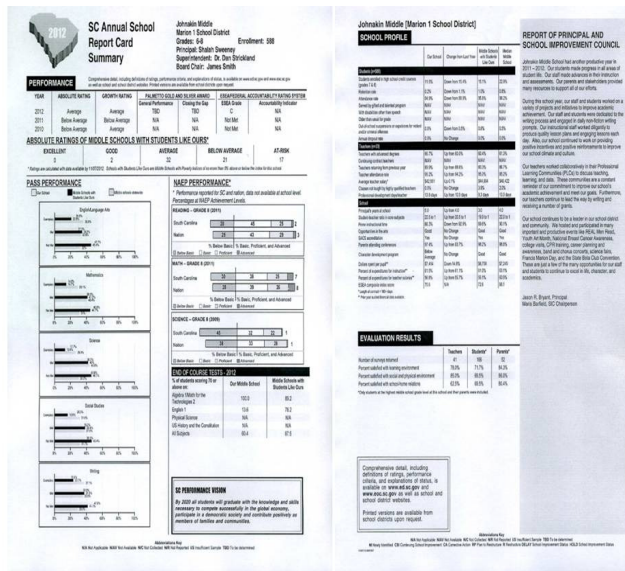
2012

SC Annual School Report Card Summary

Johnakin Middle
Marion 1 School District
Grades: 6-8 Enrollment: 588
Principal: Shalin Sweeney
Superintendent: Dr. Don Strickland
Board Chair: James Smith

PERFORMANCE

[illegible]

| YEAR | ABSOLUTE RATING | GROWTH RATING | PALMETTO GOLD AND SILVER AWARDS General Performance | Closing the Gap | ESEA/FEDERAL ACCOUNTABILITY RATING SYSTEM ESEA Grade | Accountability Indicator |
|---|---|---|---|---|---|---|
| 2012 | Average | Average | TBD | TBD | C | N/A |
| 2011 | Below Average | Below Average | N/A | N/A | Not Met | N/A |
| 2010 | Below Average | Average | N/A | N/A | Not Met | N/A |

ABSOLUTE RATINGS OF MIDDLE SCHOOLS WITH STUDENTS LIKE OURS*

| EXCELLENT | GOOD | AVERAGE | BELOW AVERAGE | AT-RISK |
|---|---|---|---|---|
| 0 | 2 | 32 | 21 | 17 |

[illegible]

PASS PERFORMANCE

Our School / Middle Schools with Students Like Ours / Middle schools statewide

English/Language Arts

Mathematics

Science

Social Studies

Writing

NAEP PERFORMANCE*

* Performance reported for SC and nation, data not available at school level. Percentages at NAEP Achievement Levels.

READING – GRADE 8 (2011)

South Carolina 28 | 48 | 29 | 2
Nation 25 | 43 | 29 | 3
% Below Basic % Basic, Proficient, and Advanced

MATH – GRADE 8 (2011)

South Carolina 35 | 35 | 23 | 7
Nation 28 | 39 | 35 | 8
% Below Basic % Basic, Proficient, and Advanced

SCIENCE – GRADE 8 (2009)

South Carolina 45 | 33 | 22 | 1
Nation 38 | 33 | 28 | 1
% Below Basic % Basic, Proficient, and Advanced

END OF COURSE TESTS - 2012

| % of students scoring 70 or above on: | Our Middle School | Middle Schools with Students Like Ours |
|---|---|---|
| Algebra I/Math for the Technologies 2 | 100.0 | 99.2 |
| English 1 | 13.6 | 78.2 |
| Physical Science | N/A | N/A |
| US History and the Constitution | N/A | N/A |
| All Subjects | 68.4 | 87.5 |

SC PERFORMANCE VISION

By 2020 all students will graduate with the knowledge and skills necessary to compete successfully in the global economy, participate in a democratic society and contribute positively as members of families and communities.

Abbreviations Key
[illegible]

Johnakin Middle [Marion 1 School District]

SCHOOL PROFILE

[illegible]

REPORT OF PRINCIPAL AND SCHOOL IMPROVEMENT COUNCIL

Johnakin Middle School had another productive year in 2011 – 2012. Our students made progress in all areas of student life. Our staff made advances in their instruction and assessments. Our parents and stakeholders provided many resources to support all of our efforts.

During this school year, our staff and students worked on a variety of projects and initiatives to improve academic achievement. Our staff and students were dedicated to the writing process and engaged in daily non-fiction writing prompts. Our instructional staff worked diligently to produce quality lesson plans and engaging lessons each day. Also, our school continued to work on providing positive incentives and positive reinforcements to improve our school climate and culture.

Our teachers worked collaboratively in their Professional Learning Communities (PLCs) to discuss learning, teaching, and data. These communities are a constant reminder of our commitment to improve our school's academic achievement and our goals. Furthermore, our teachers continue to lead the way by setting and receiving a number of grants.

Our school continues to be a leader in our school district and community. We hosted and participated in many programs and productive events like REAL Men Read, Youth Art Month, National Bread Cancer Awareness, college visits, CPR training, career planning and awareness, band and chorus concerts, science fairs, France Marion Day, and the State Beta Club Convention. These are just a few of the many opportunities for our staff and students to continue to excel in life, character, and academics.

Jason R. Bryant, Principal
Maria Banfield, SIC Chairperson

EVALUATION RESULTS

| | Teachers | Students* | Parents* |
|---|---|---|---|
| Number of surveys returned | 41 | 166 | 92 |
| Percent satisfied with learning environment | 78.0% | 71.7% | 84.3% |
| Percent satisfied with social and physical environment | 85.0% | 68.6% | 86.8% |
| Percent satisfied with school-home relations | 92.5% | 69.5% | 90.4% |

*Only students at the highest middle school grade level at this school and their parents were included.

Comprehensive detail, including definitions of ratings, performance criteria, and explanations of status, is available on www.ed.sc.gov and www.eoc.sc.gov as well as school and school district websites.

Printed versions are available from school districts upon request.

Abbreviations Key
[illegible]